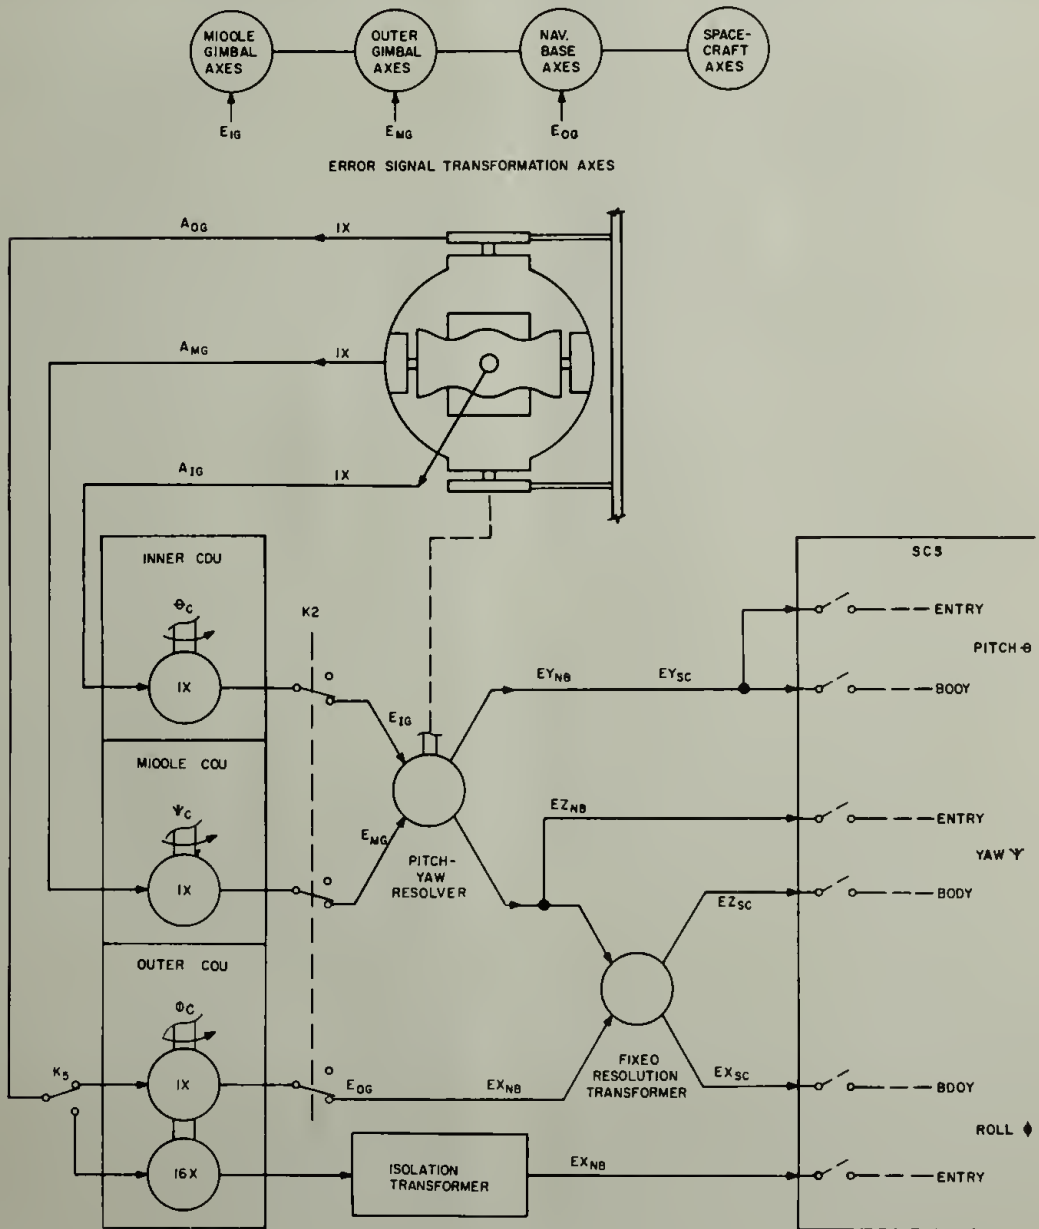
MIOOLE GIMBAL AXES
OUTER GIMBAL AXES
NAV. BASE AXES
SPACE-CRAFT AXES
$E_{IG}$
$E_{MG}$
$E_{OG}$
ERROR SIGNAL TRANSFORMATION AXES

$A_{OG}$
IX
$A_{MG}$
IX
$A_{IG}$
IX

INNER CDU
$\Theta_C$
IX
K2
MIOOLE COU
$\Psi_C$
IX
OUTER COU
$\Phi_C$
IX
16X
K5

$E_{IG}$
$E_{MG}$
$E_{OG}$
PITCH-YAW RESOLVER
$EY_{NB}$
$EY_{SC}$
$EZ_{NB}$
$EZ_{SC}$
$EX_{NB}$
$EX_{SC}$
FIXEO RESOLUTION TRANSFORMER
ISOLATION TRANSFORMER
$EX_{NB}$

SCS
ENTRY
PITCH-θ
BOOY
ENTRY
YAW Ψ
BODY
BODY
ROLL ϕ
ENTRY